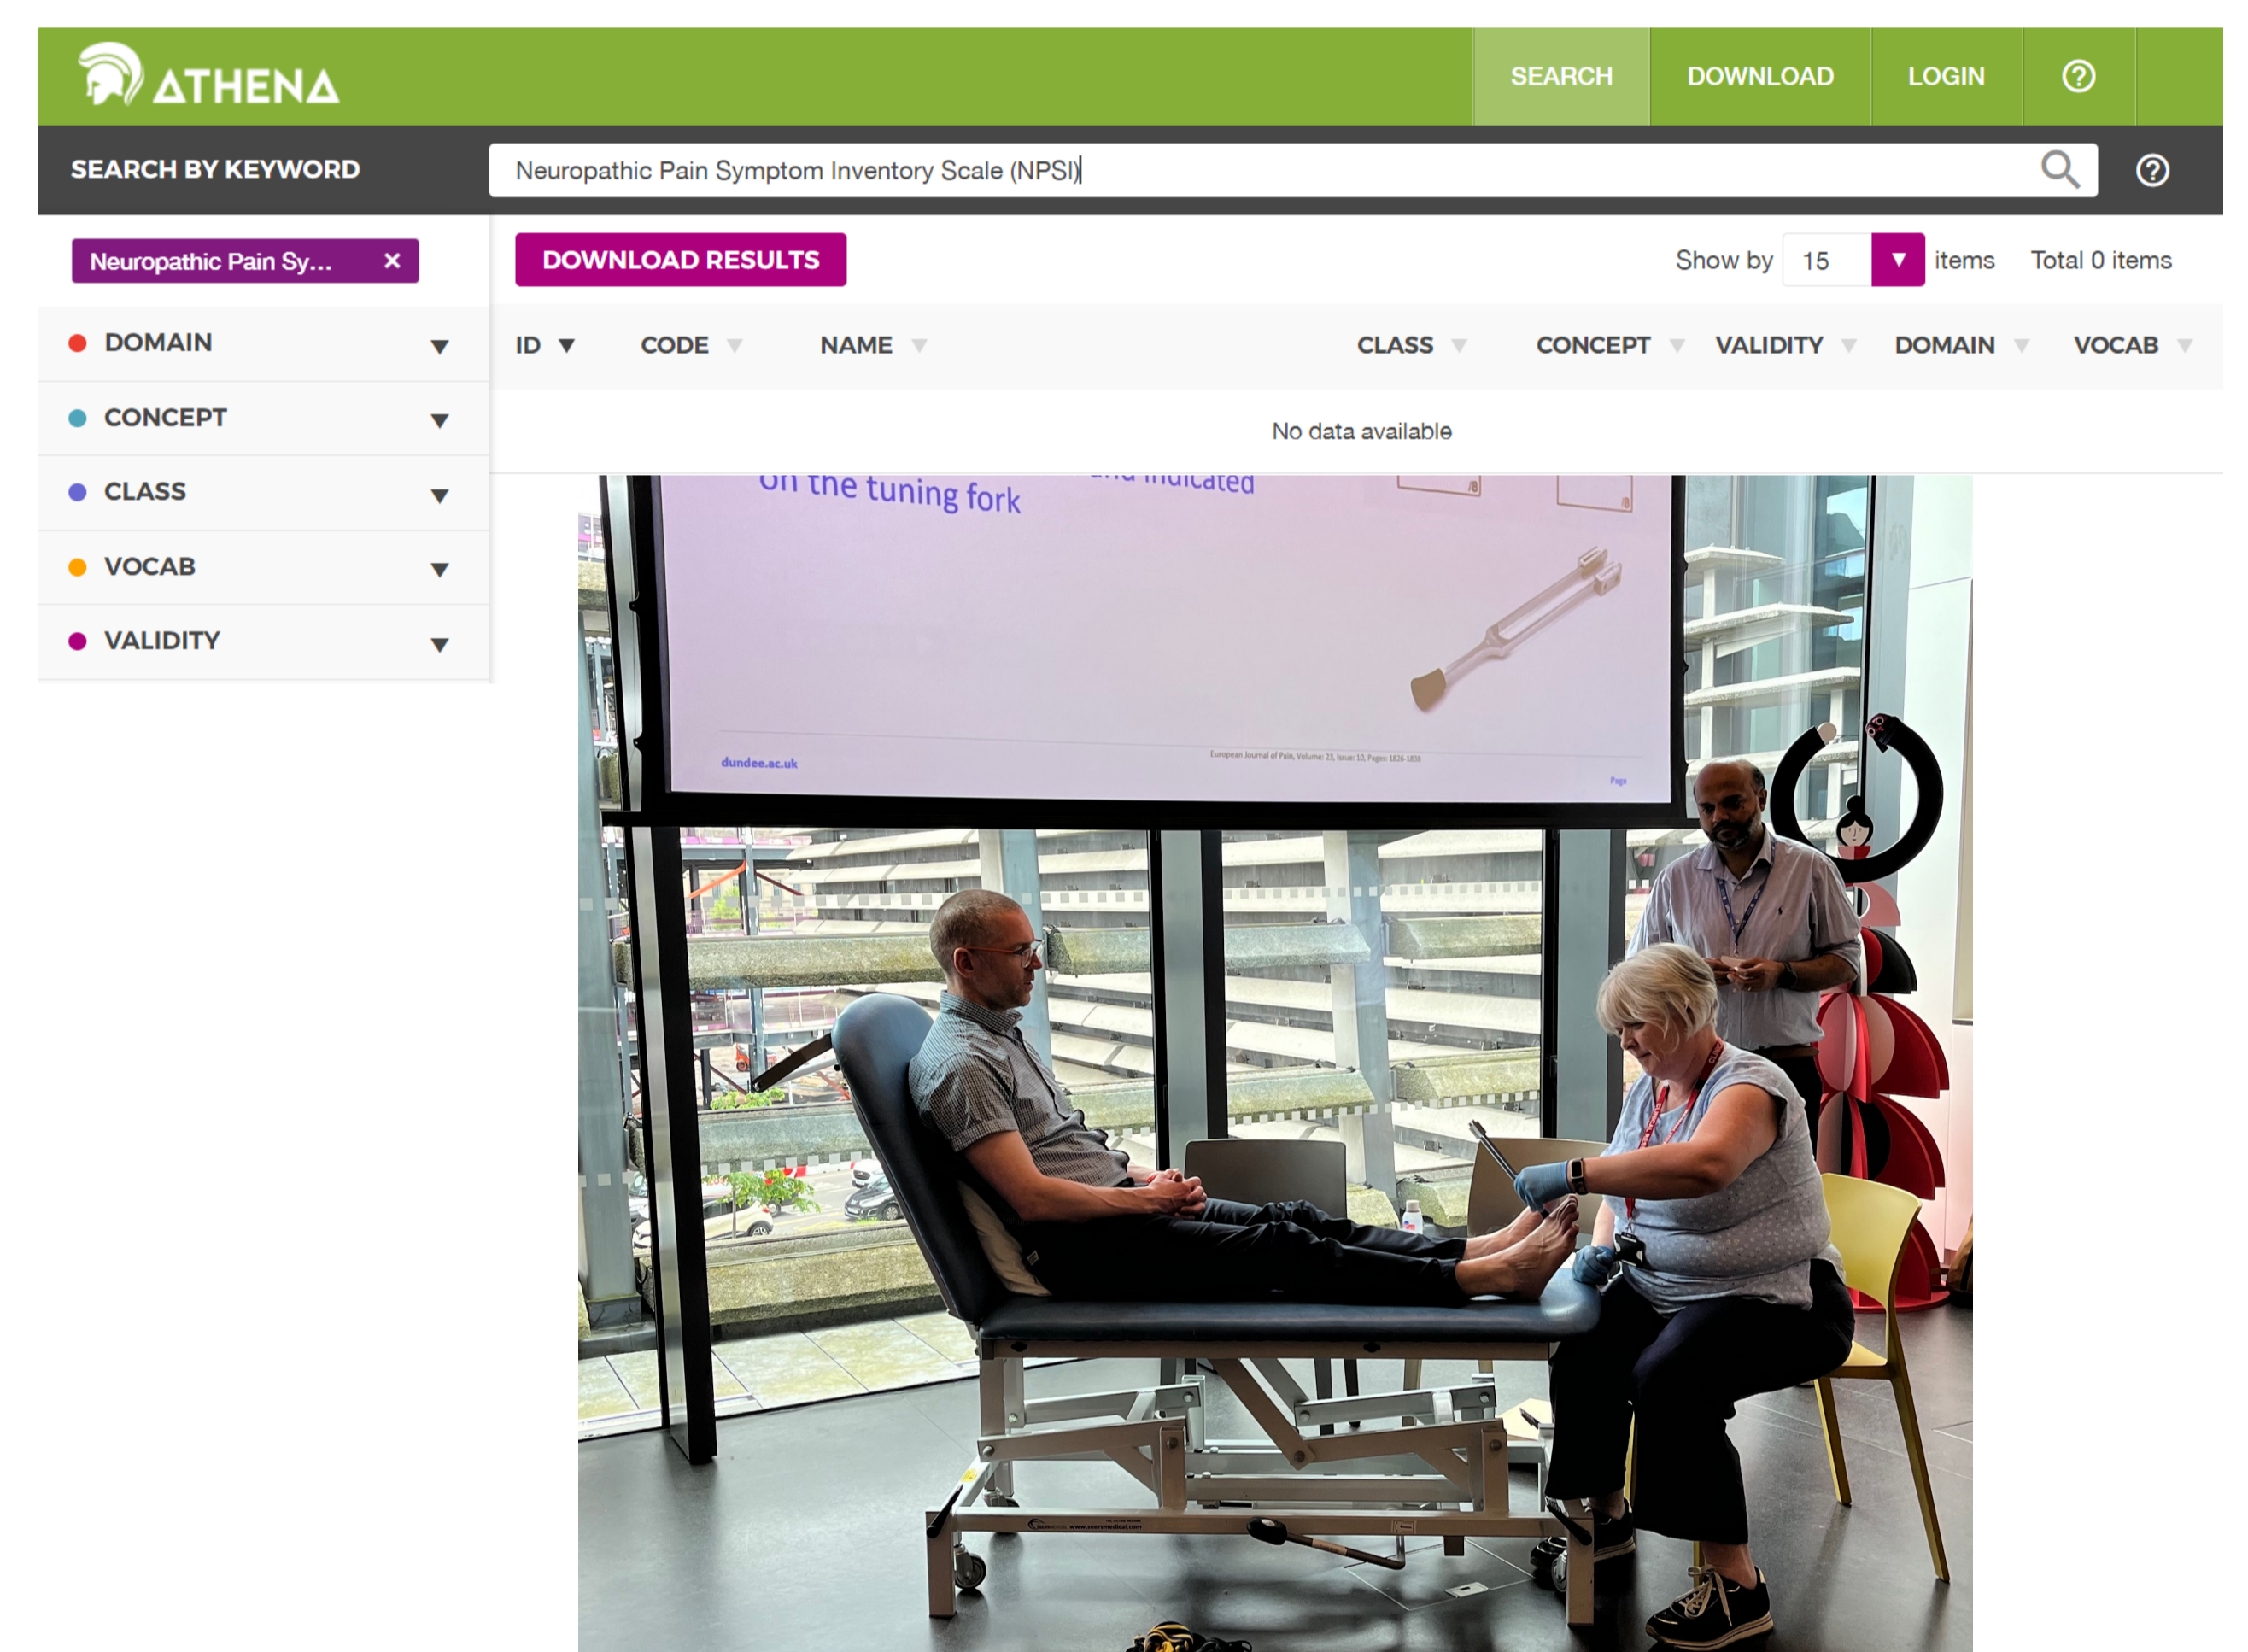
ATHENA

SEARCH DOWNLOAD LOGIN ?

SEARCH BY KEYWORD

Neuropathic Pain Symptom Inventory Scale (NPSI)

?

Neuropathic Pain Sy... ×

DOWNLOAD RESULTS

Show by 15 items Total 0 items

DOMAIN

CONCEPT

CLASS

VOCAB

VALIDITY

| ID | CODE | NAME | CLASS | CONCEPT | VALIDITY | DOMAIN | VOCAB |
|---|---|---|---|---|---|---|---|
| No data available | | | | | | | |

on the tuning fork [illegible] indicated

dundee.ac.uk

European Journal of Pain, Volume: 23, Issue: 10, Pages: 1826-1838

Page